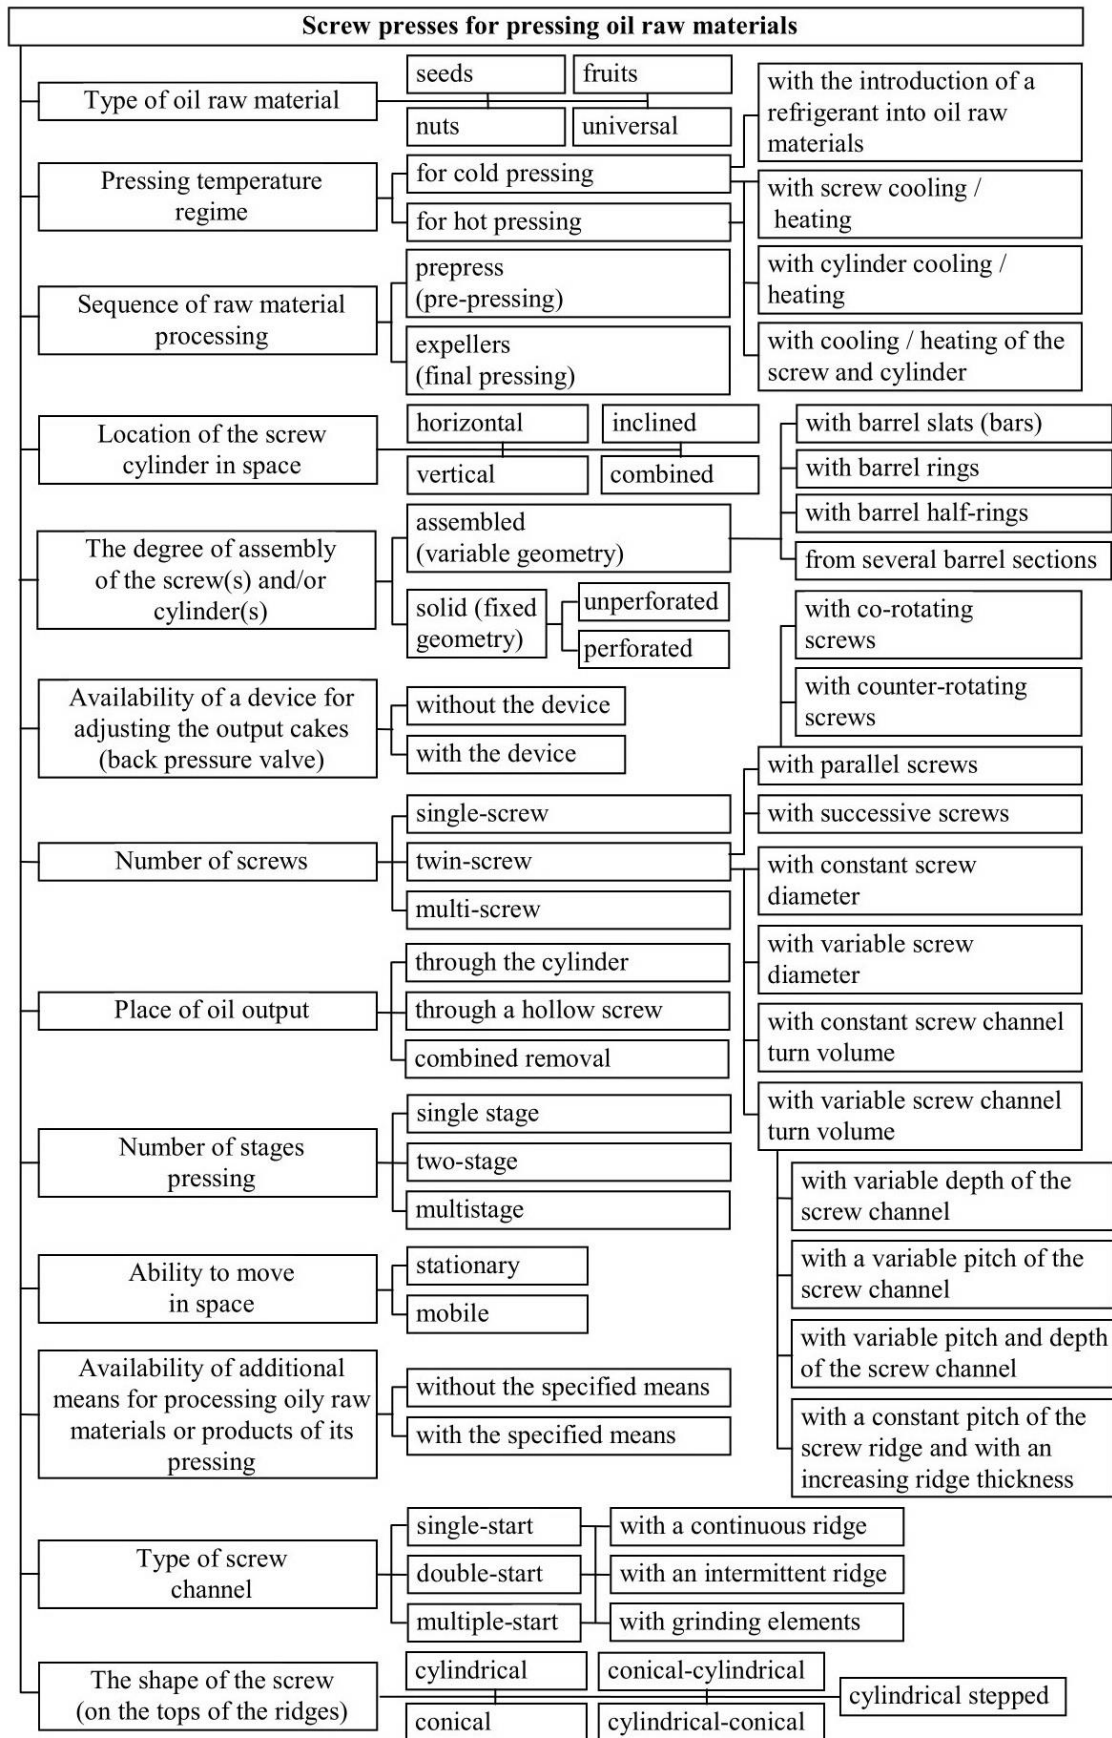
Screw presses for pressing oil raw materials

Type of oil raw material

seeds

fruits

nuts

universal

with the introduction of a refrigerant into oil raw materials

Pressing temperature regime

for cold pressing

for hot pressing

with screw cooling / heating

with cylinder cooling / heating

with cooling / heating of the screw and cylinder

Sequence of raw material processing

prepress (pre-pressing)

expellers (final pressing)

Location of the screw cylinder in space

horizontal

inclined

vertical

combined

with barrel slats (bars)

with barrel rings

with barrel half-rings

from several barrel sections

The degree of assembly of the screw(s) and/or cylinder(s)

assembled (variable geometry)

solid (fixed geometry)

unperforated

perforated

with co-rotating screws

with counter-rotating screws

Availability of a device for adjusting the output cakes (back pressure valve)

without the device

with the device

with parallel screws

with successive screws

Number of screws

single-screw

twin-screw

multi-screw

with constant screw diameter

with variable screw diameter

with constant screw channel turn volume

with variable screw channel turn volume

Place of oil output

through the cylinder

through a hollow screw

combined removal

Number of stages pressing

single stage

two-stage

multistage

with variable depth of the screw channel

with a variable pitch of the screw channel

with variable pitch and depth of the screw channel

with a constant pitch of the screw ridge and with an increasing ridge thickness

Ability to move in space

stationary

mobile

Availability of additional means for processing oily raw materials or products of its pressing

without the specified means

with the specified means

Type of screw channel

single-start

double-start

multiple-start

with a continuous ridge

with an intermittent ridge

with grinding elements

The shape of the screw (on the tops of the ridges)

cylindrical

conical-cylindrical

cylindrical stepped

conical

cylindrical-conical